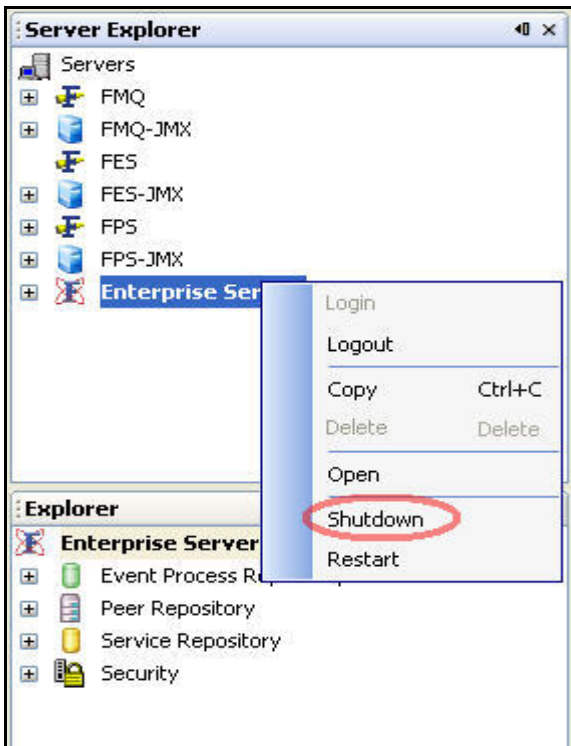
Server Explorer

Servers

FMQ

FMQ-JMX

FES

FES-JMX

FPS

FPS-JMX

Enterprise Ser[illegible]

Login

Logout

Copy Ctrl+C

Delete Delete

Open

Shutdown

Restart

Explorer

Enterprise Server

Event Process R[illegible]

Peer Repository

Service Repository

Security